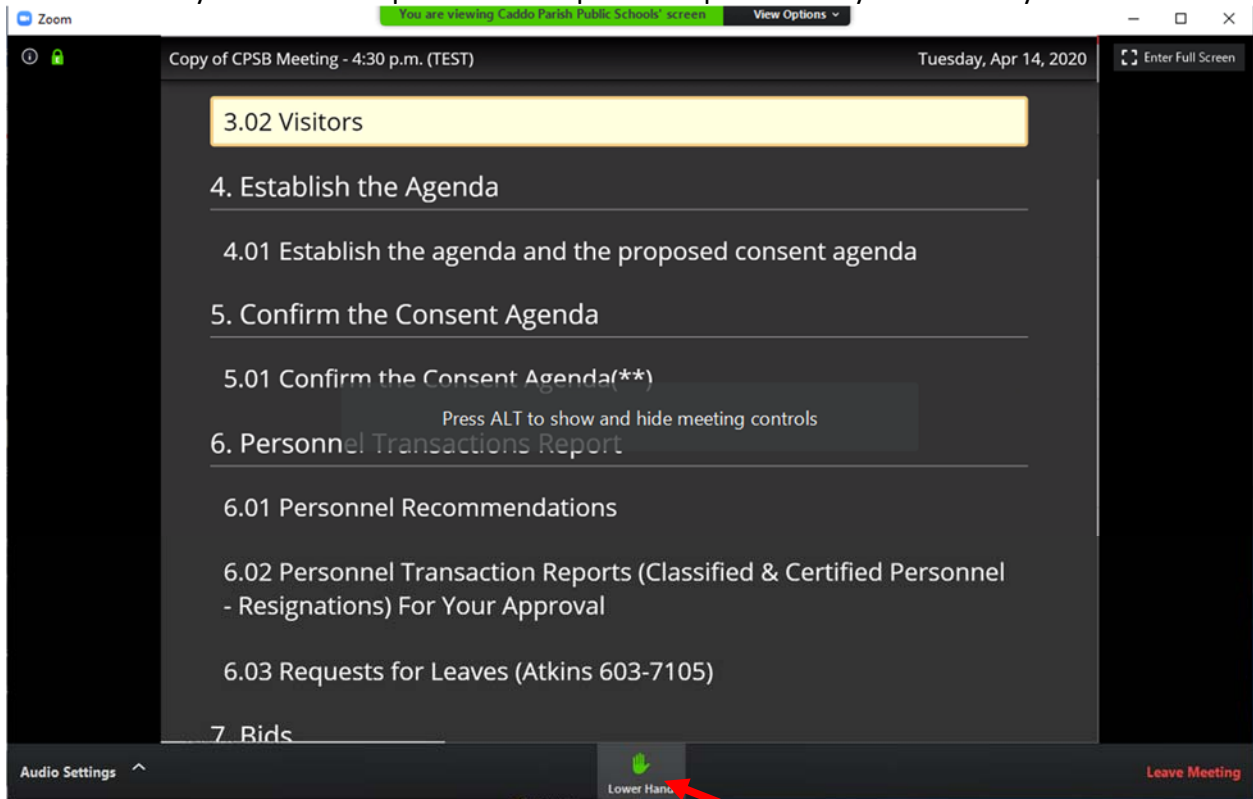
Zoom

You are viewing Caddo Parish Public Schools' screen

View Options

Copy of CPSB Meeting - 4:30 p.m. (TEST)

Tuesday, Apr 14, 2020

Enter Full Screen

3.02 Visitors

4. Establish the Agenda

4.01 Establish the agenda and the proposed consent agenda

5. Confirm the Consent Agenda

5.01 Confirm the Consent Agenda(**)

Press ALT to show and hide meeting controls

6. Personnel Transactions Report

6.01 Personnel Recommendations

6.02 Personnel Transaction Reports (Classified & Certified Personnel - Resignations) For Your Approval

6.03 Requests for Leaves (Atkins 603-7105)

7. Bids

Audio Settings

Lower Hand

Leave Meeting